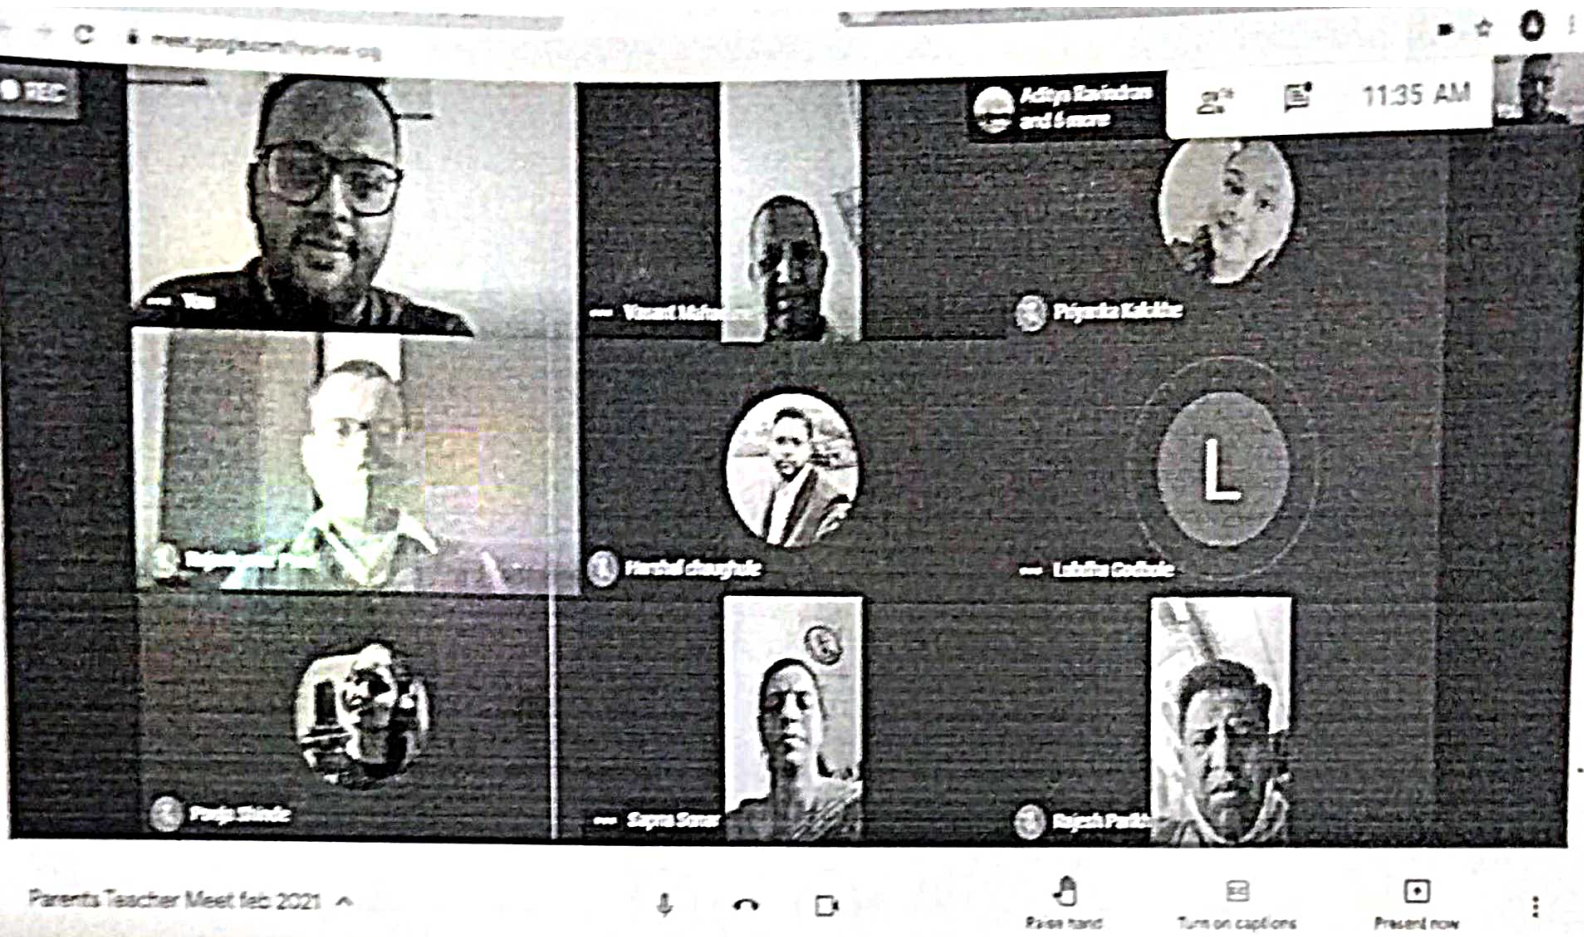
meet.google.com/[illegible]

REC

Aditya Ravindran and 6 more

11:35 AM

You

Vasant Mahu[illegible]

Priyanka Kalokhe

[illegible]

Harshal chaughule

L

Lubdha Godbole

Pooja Shinde

Sapna Sonar

Rajesh Park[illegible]

Parents Teacher Meet feb 2021

Raise hand

Turn on captions

Present now